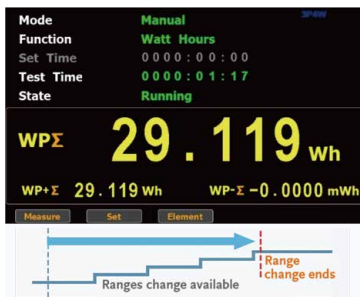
Mode Manual
3P4W
Function Watt Hours
Set Time 0000:00:00
Test Time 0000:01:17
State Running

WPΣ 29.119 Wh

WP+Σ 29.119 Wh WP-Σ -0.0000 mWh

Measure Set Element

Range change ends
Ranges change available